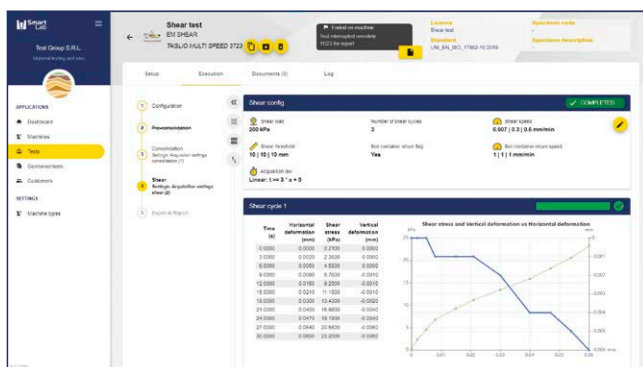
Smart Lab

Test Group S.R.L.
Material testing and soils

APPLICATIONS
Dashboard
Machines
Tests
Combined tests
Customers

SETTINGS
Machine types

Shear test
EM SHEAR
TAGLIO MULTI SPEED 3723

Ended on machine
Test interrupted remotely
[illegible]

License
Shear test
Standard
UNI_EN_ISO_17892-10:2018

Specimen code
-
Specimen description
-

Setup | Execution | Documents (0) | Log

1 Configuration
2 Pre-consolidation
3 Consolidation Settings: Acquisition settings consolidation (1)
4 Shear Settings: Acquisition settings shear (4)
5 Export & Report

Shear config
COMPLETED

Shear load
200 kPa

Number of shear cycles
3

Shear speed
0.007 | 0.3 | 0.6 mm/min

Shear threshold
10 | 10 | 10 mm

Not container return flag
Yes

Not container return speed
1 | 1 | 1 mm/min

Acquisition law
Linear: t >= 3 * x + 0

Shear cycle 1

| Time (s) | Horizontal deformation (mm) | Shear stress (kPa) | Vertical deformation (mm) |
|---|---|---|---|
| 0.0000 | 0.0020 | 0.2100 | 0.0000 |
| 3.0000 | 0.0030 | 2.3600 | 0.0000 |
| 6.0000 | 0.0050 | 4.5500 | 0.0000 |
| 9.0000 | 0.0080 | 6.7600 | -0.0010 |
| 12.0000 | 0.0150 | 9.2500 | -0.0010 |
| 15.0000 | 0.0210 | 11.1300 | -0.0010 |
| 18.0000 | 0.0300 | 13.4200 | -0.0020 |
| 21.0000 | 0.0400 | 15.6600 | -0.0030 |
| 24.0000 | 0.0470 | 18.1900 | -0.0040 |
| 27.0000 | 0.0540 | 20.6800 | -0.0050 |
| 30.0000 | 0.0600 | 23.2000 | -0.0060 |

Shear stress and Vertical deformation vs Horizontal deformation
kPa
mm
20
15
10
5
0
0
0.01
0.02
0.03
0.04
0.05
0.06
-0.001
-0.002
-0.003
-0.004
-0.005
-0.006
mm